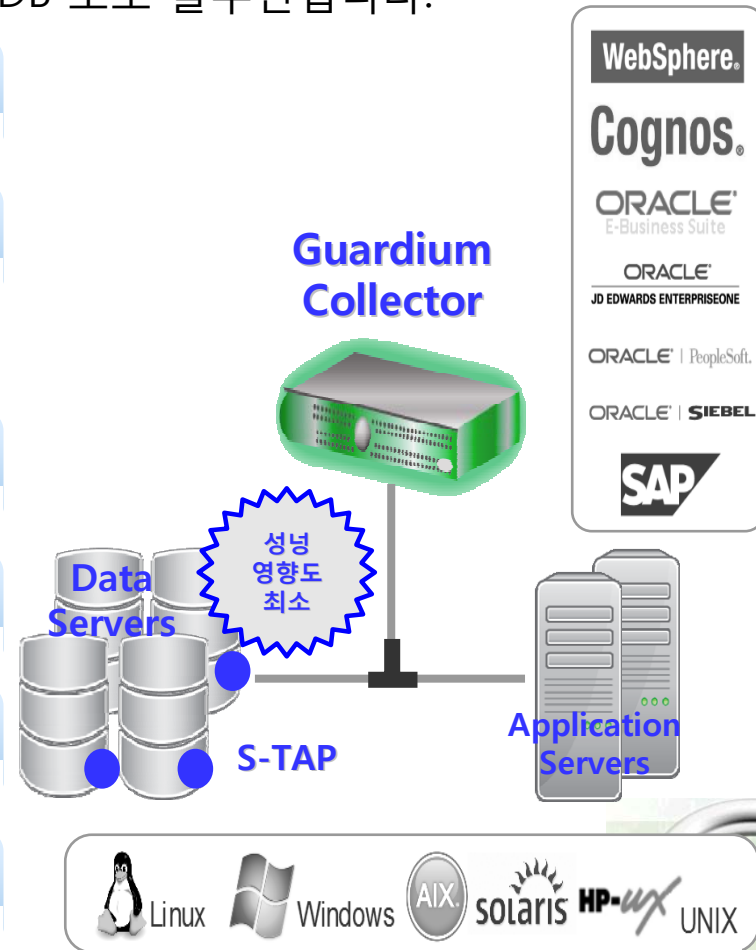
DB 보호 될 수 얻습니다.

WebSphere.
Cognos.
ORACLE
E-Business Suite
ORACLE
JD EDWARDS ENTERPRISEONE
ORACLE | PeopleSoft.
ORACLE | SIEBEL
SAP

Guardium Collector

성능 영향도 최소

Data Servers

S-TAP

Application Servers

Linux Windows AIX solaris HP-UX UNIX